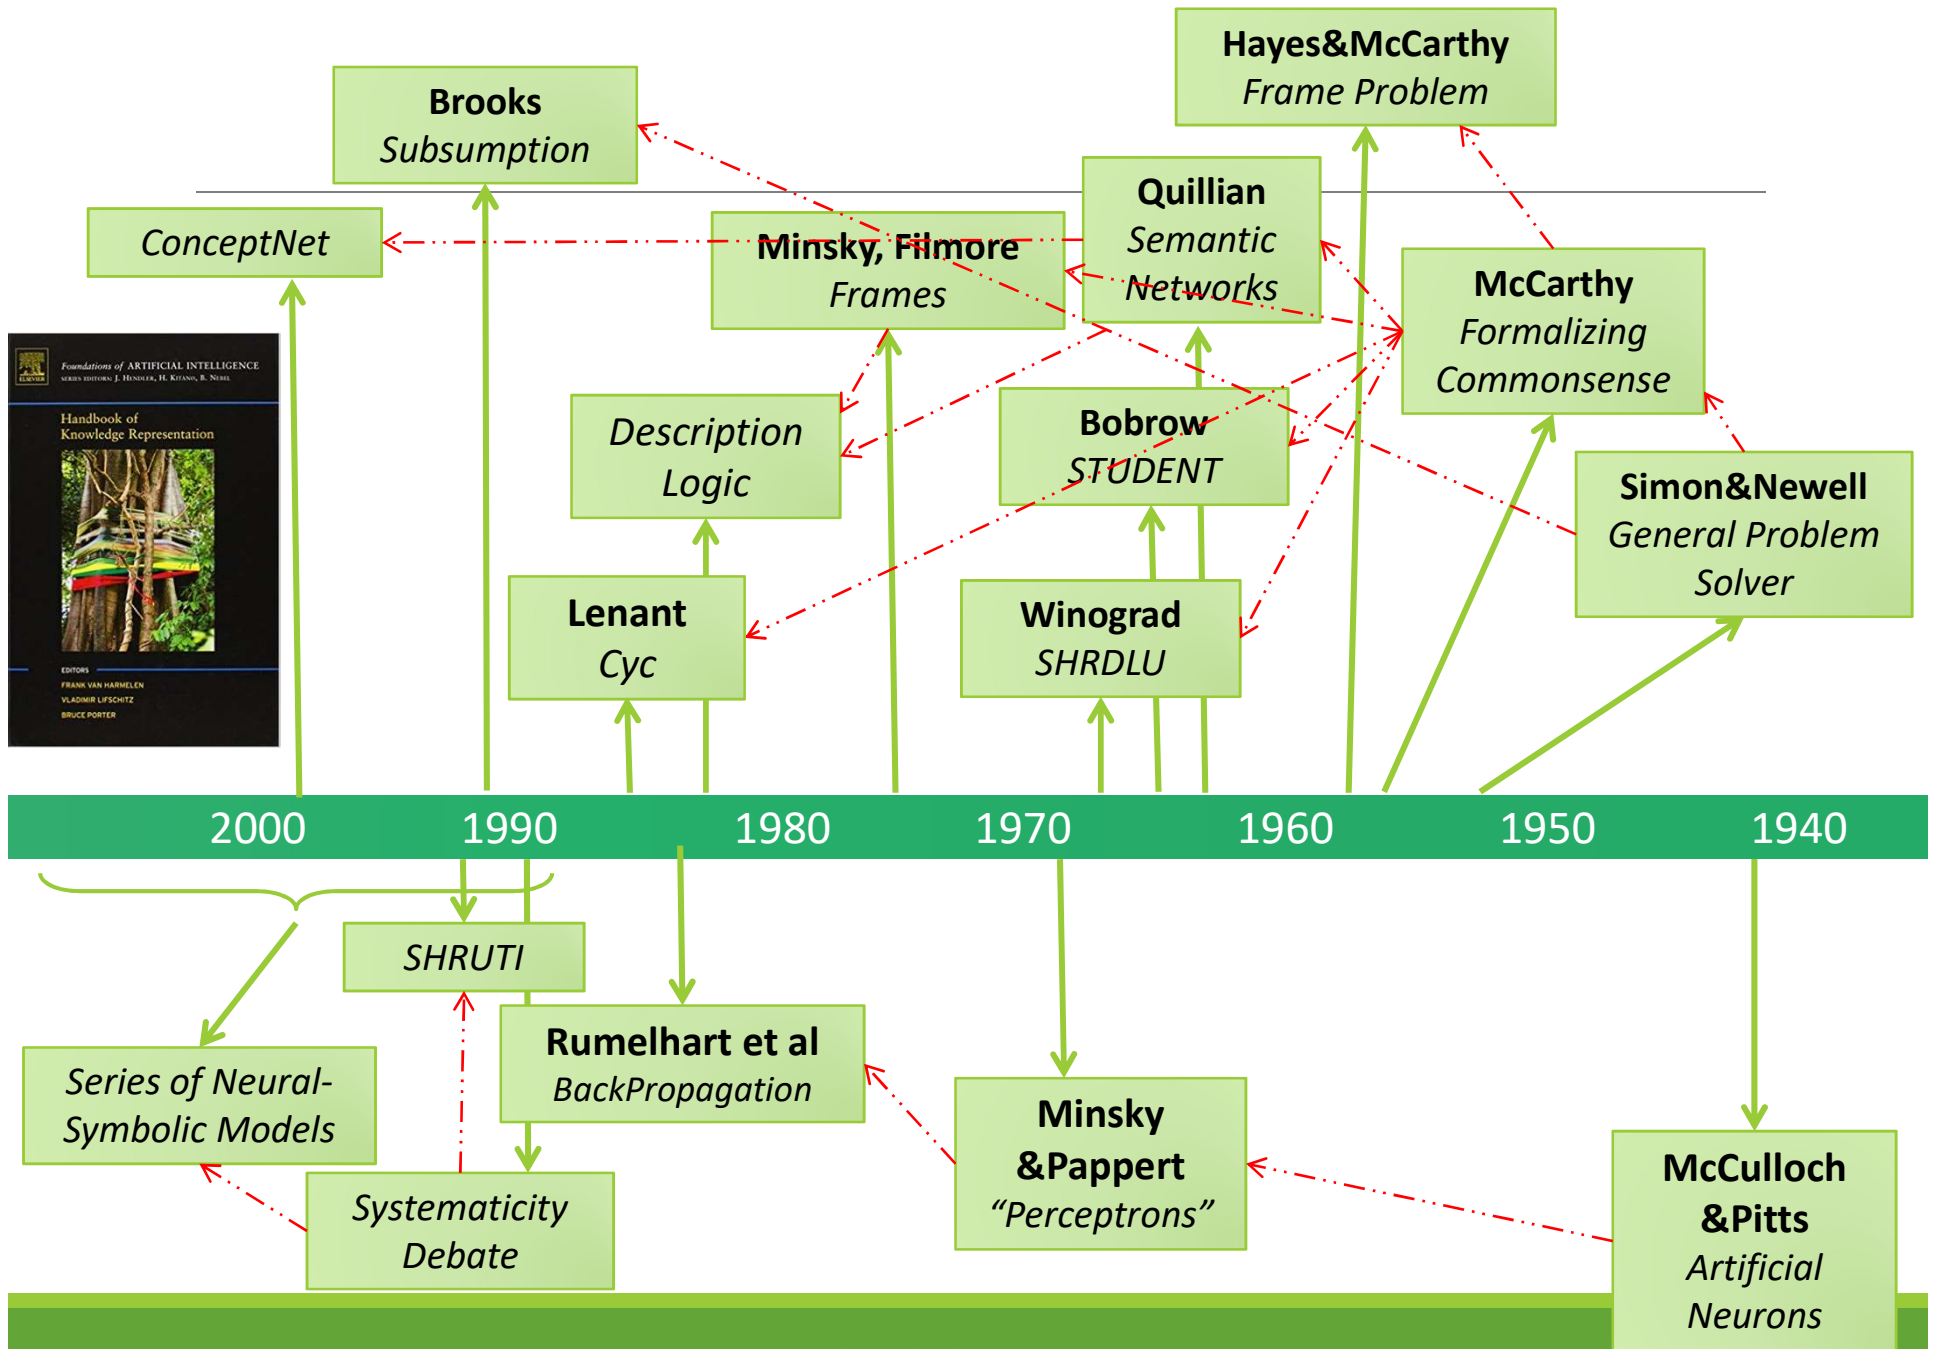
Hayes&McCarthy
Frame Problem

Brooks
Subsumption

Quillian
Semantic
Networks

ConceptNet

Minsky, Filmore
Frames

McCarthy
Formalizing
Commonsense

Foundations of ARTIFICIAL INTELLIGENCE
SERIES EDITORS: J. HENDLER, H. KITANO, B. NEBEL
Handbook of
Knowledge Representation
EDITORS
FRANK VAN HARMELEN
VLADIMIR LIFSCHITZ
BRUCE PORTER

Description
Logic

Bobrow
STUDENT

Simon&Newell
General Problem
Solver

Lenant
Cyc

Winograd
SHRDLU

2000 1990 1980 1970 1960 1950 1940

SHRUTI

Rumelhart et al
BackPropagation

Series of Neural-Symbolic Models

Minsky
&Pappert
"Perceptrons"

McCulloch
&Pitts
Artificial
Neurons

Systematicity
Debate